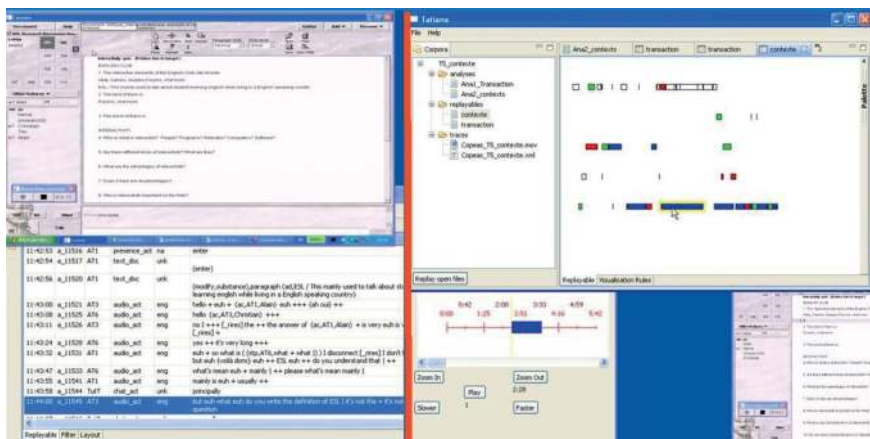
Tatiana
File Help
Corpora
Ana2_contexts
transaction
transaction
contexts
T5_contexte
analyses
Ana1_Transaction
Ana2_contexts
replayables
contexte
transaction
traces
Copeas_T5_contexte.mov
Copeas_T5_contexte.xml
Palette
Replay open files
Replayable Visualisation Rules
0:42 2:08 3:33 4:59
0:00 1:25 2:51 4:16 5:42
2:29
Zoom In
Zoom Out
Play
Slower
Faster

| 11:42:53 | a_11516 | AT1 | presence_act | na | enter |
|---|---|---|---|---|---|
| 11:42:54 | a_11517 | AT1 | text_doc | unk | |
| 11:42:56 | a_11519 | AT1 | text_doc | unk | (enter) |
| 11:42:56 | a_11520 | AT1 | text_doc | unk | (modify,substance),paragraph (ad,ESL / This mainly used to talk about st learning english while living in a English speaking country) |
| 11:43:00 | a_11521 | AT3 | audio_act | eng | hello + euh + (ac,AT1,Alain) euh +++ (ah ou) ++ |
| 11:43:08 | a_11525 | AT6 | audio_act | eng | hello (ac,AT3,Christian) +++ |
| 11:43:11 | a_11526 | AT3 | audio_act | eng | no I +++ [_rires] the ++ the answer of (ac,AT1,Alain) + is very euh is [_rires] + |
| 11:43:24 | a_11528 | AT6 | audio_act | eng | yes ++ it's very long +++ |
| 11:43:32 | a_11531 | AT1 | audio_act | eng | euh + so what is ((itp,AT6,what + what ))) I disconnect [_rires] I don't but euh (voilà donc) euh ++ ESL euh ++ do you understand that ( |
| 11:43:47 | a_11533 | AT6 | audio_act | eng | what's mean euh + mainly ( ++ please what's mean mainly ) |
| 11:43:55 | a_11541 | AT1 | audio_act | eng | mainly is euh + usually ++ |
| 11:43:58 | a_11544 | TuT | chat_act | eng | principally |
| 11:44:00 | a_11545 | AT3 | audio_act | eng | but euh what euh do you write the definition of ESL I it's not the + it's not question |

Replayable Filter Layout